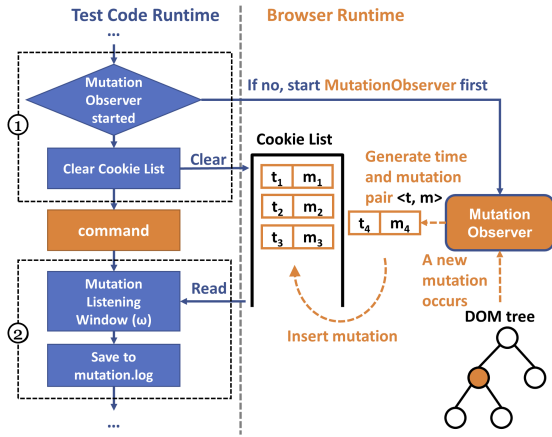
Test Code Runtime

Browser Runtime

...

Mutation Observer started

If no, start MutationObserver first

①

Clear Cookie List

Clear

Cookie List

$t_1$ $m_1$

$t_2$ $m_2$

$t_3$ $m_3$

Generate time and mutation pair <t, m>

$t_4$ $m_4$

Mutation Observer

command

A new mutation occurs

Read

②

Mutation Listening Window (ω)

Insert mutation

DOM tree

Save to mutation.log

...